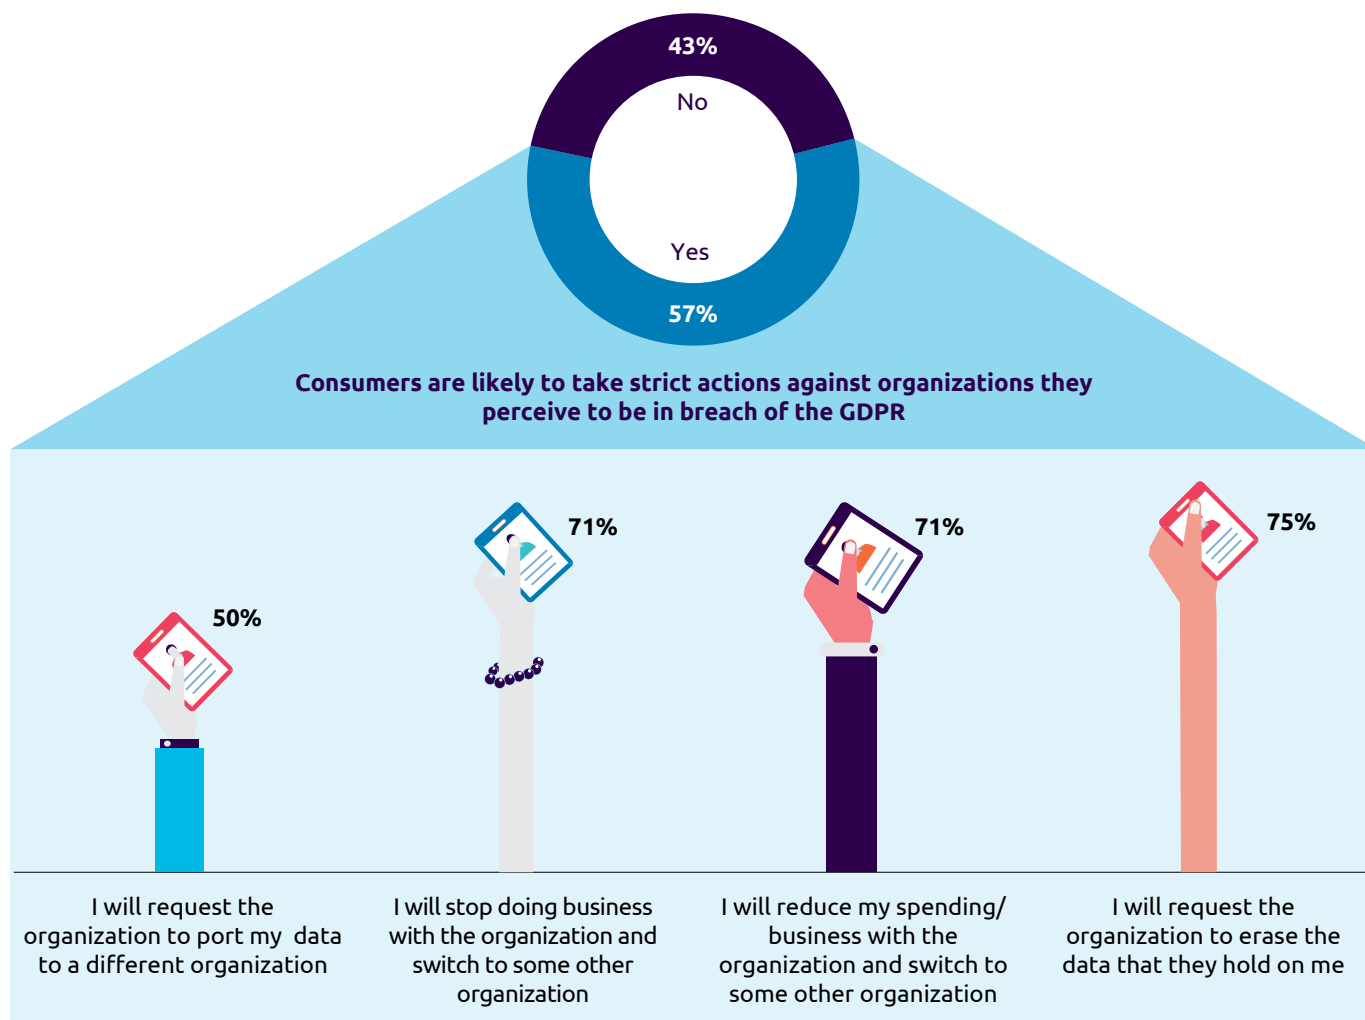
43%

No

Yes

57%

Consumers are likely to take strict actions against organizations they perceive to be in breach of the GDPR

50%

71%

71%

75%

I will request the organization to port my data to a different organization

I will stop doing business with the organization and switch to some other organization

I will reduce my spending/ business with the organization and switch to some other organization

I will request the organization to erase the data that they hold on me